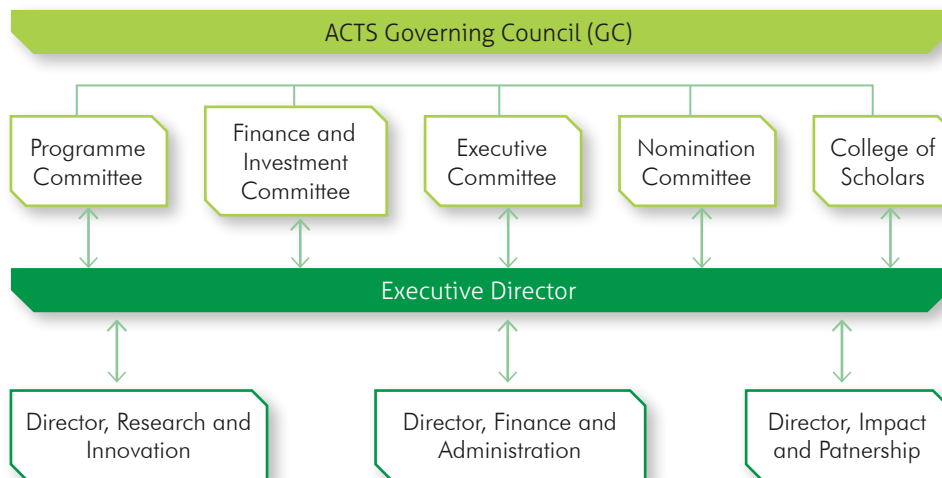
ACTS Governing Council (GC)

Programme Committee

Finance and Investment Committee

Executive Committee

Nomination Committee

College of Scholars

Executive Director

Director, Research and Innovation

Director, Finance and Administration

Director, Impact and Patnership